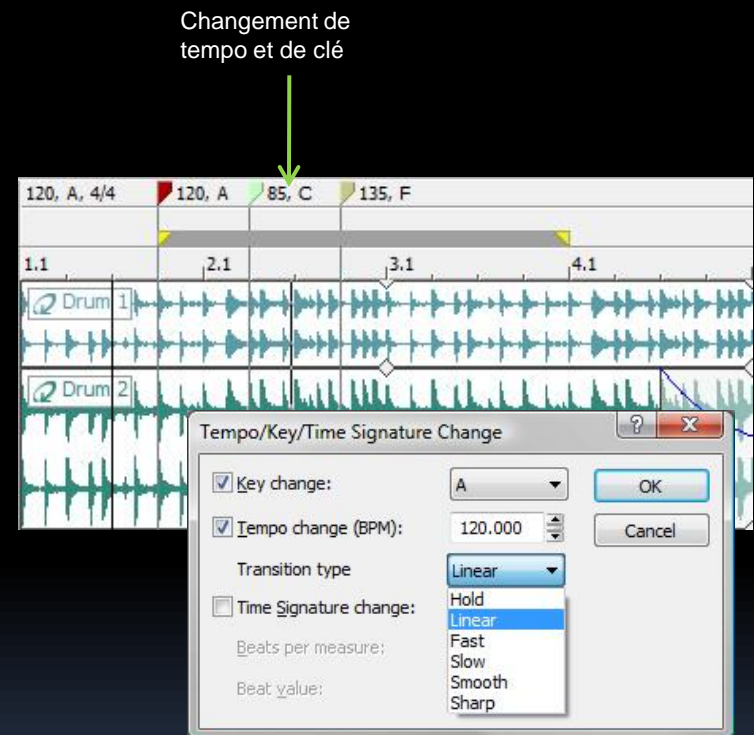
Changement de tempo et de clé

120, A, 4/4
120, A
85, C
135, F

1.1
2.1
3.1
4.1

Drum 1
Drum 2

Tempo/Key/Time Signature Change

?
X

Key change:
A
OK
Tempo change (BPM):
120.000
Cancel
Transition type
Linear
Time Signature change:
Beats per measure:
Beat value:

Hold
Linear
Fast
Slow
Smooth
Sharp